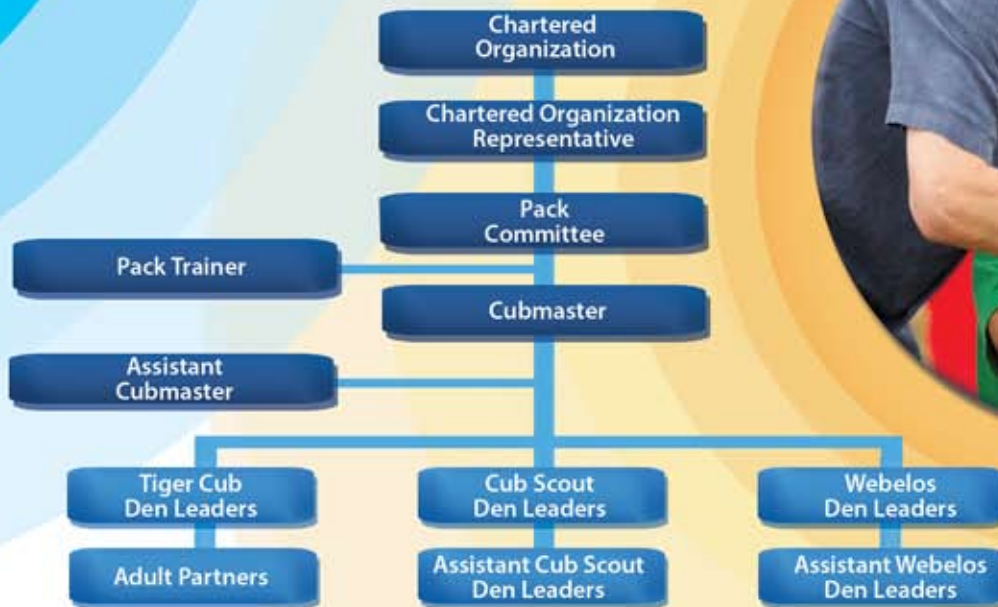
Chartered Organization

Chartered Organization Representative

Pack Committee

Pack Trainer

Cubmaster

Assistant Cubmaster

Tiger Cub Den Leaders

Cub Scout Den Leaders

Webelos Den Leaders

Adult Partners

Assistant Cub Scout Den Leaders

Assistant Webelos Den Leaders